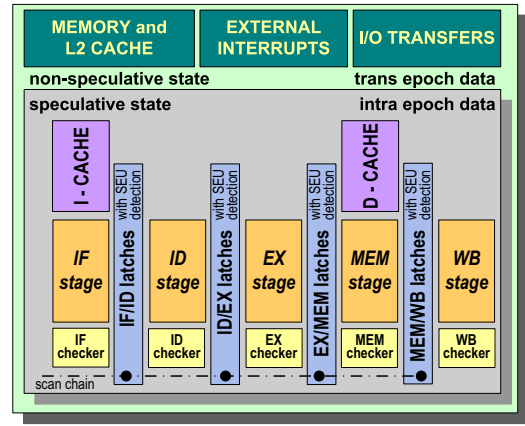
MEMORY and L2 CACHE

EXTERNAL INTERRUPTS

I/O TRANSFERS

non-speculative state

trans epoch data

speculative state

intra epoch data

I - CACHE

with SEU detection

IF/ID latches

with SEU detection

ID/EX latches

with SEU detection

EX/MEM latches

D - CACHE

with SEU detection

MEM/WB latches

IF stage

ID stage

EX stage

MEM stage

WB stage

IF checker

ID checker

EX checker

MEM checker

WB checker

scan chain